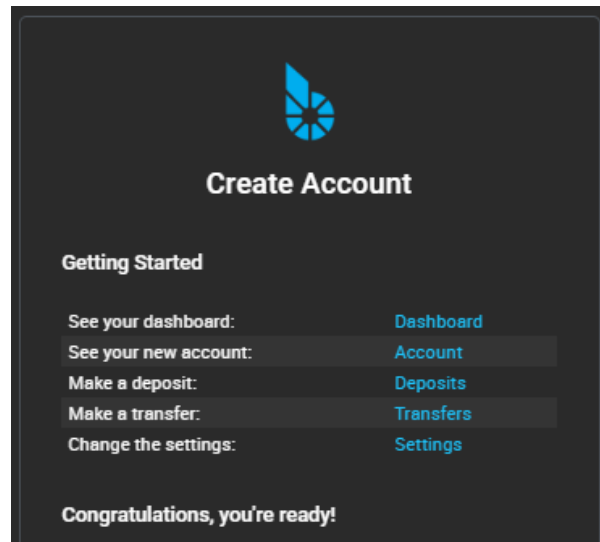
Create Account

Getting Started

| | |
|---|---|
| See your dashboard: | Dashboard |
| See your new account: | Account |
| Make a deposit: | Deposits |
| Make a transfer: | Transfers |
| Change the settings: | Settings |

Congratulations, you're ready!